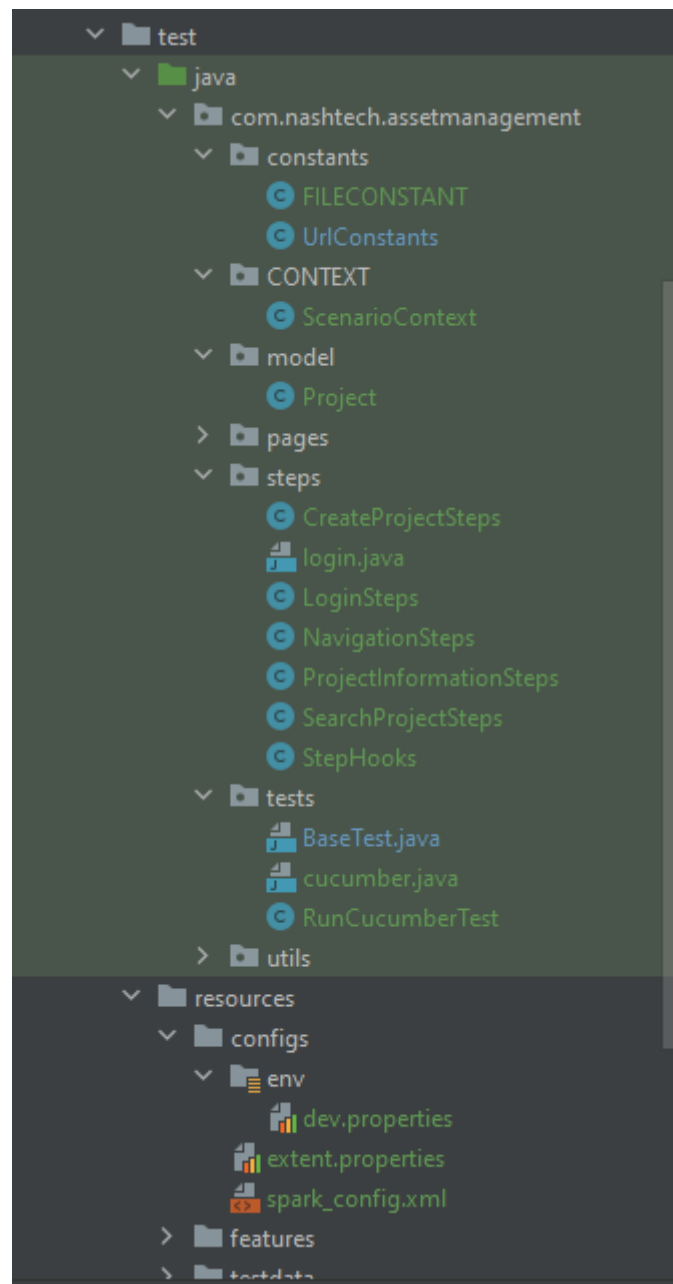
test
java
com.nashtech.assetmanagement
constants
FILECONSTANT
UrlConstants
CONTEXT
ScenarioContext
model
Project
pages
steps
CreateProjectSteps
login.java
LoginSteps
NavigationSteps
ProjectInformationSteps
SearchProjectSteps
StepHooks
tests
BaseTest.java
cucumber.java
RunCucumberTest
utils
resources
configs
env
dev.properties
extent.properties
spark_config.xml
features
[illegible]